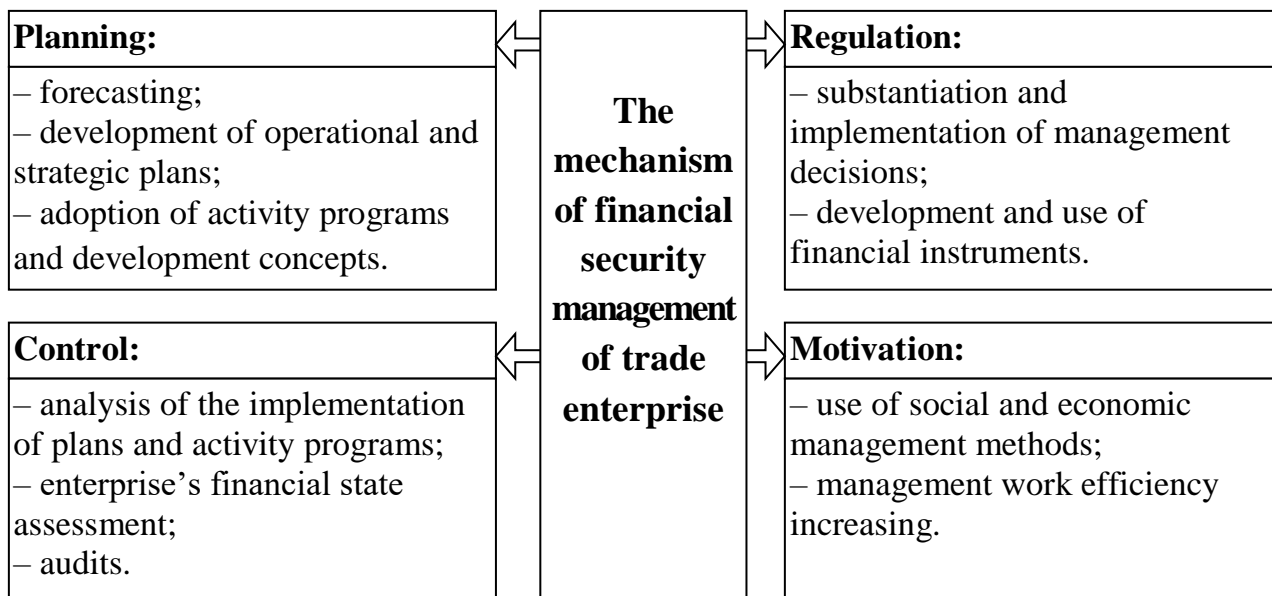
The mechanism of financial security management of trade enterprise

Planning:
– forecasting;
– development of operational and strategic plans;
– adoption of activity programs and development concepts.

Regulation:
– substantiation and implementation of management decisions;
– development and use of financial instruments.

Control:
– analysis of the implementation of plans and activity programs;
– enterprise's financial state assessment;
– audits.

Motivation:
– use of social and economic management methods;
– management work efficiency increasing.